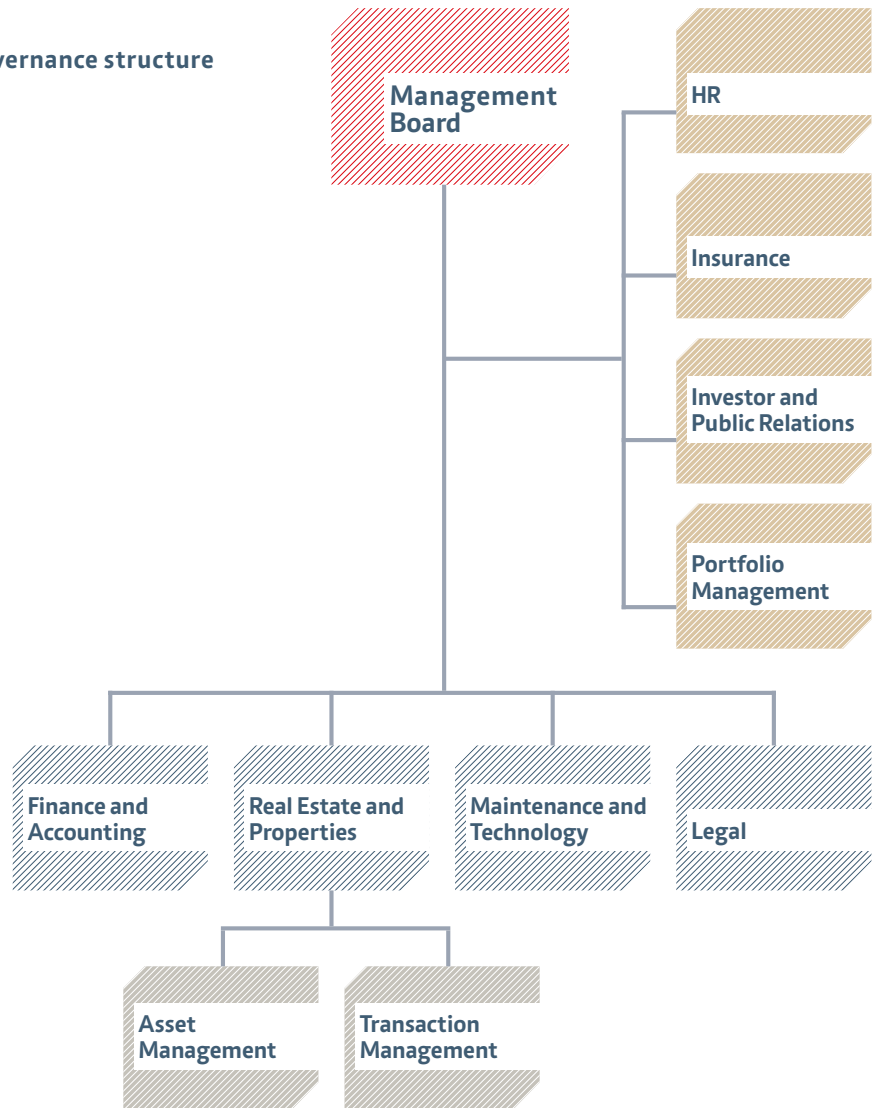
vernance structure

Management Board

HR

Insurance

Investor and Public Relations

Portfolio Management

Finance and Accounting

Real Estate and Properties

Maintenance and Technology

Legal

Asset Management

Transaction Management